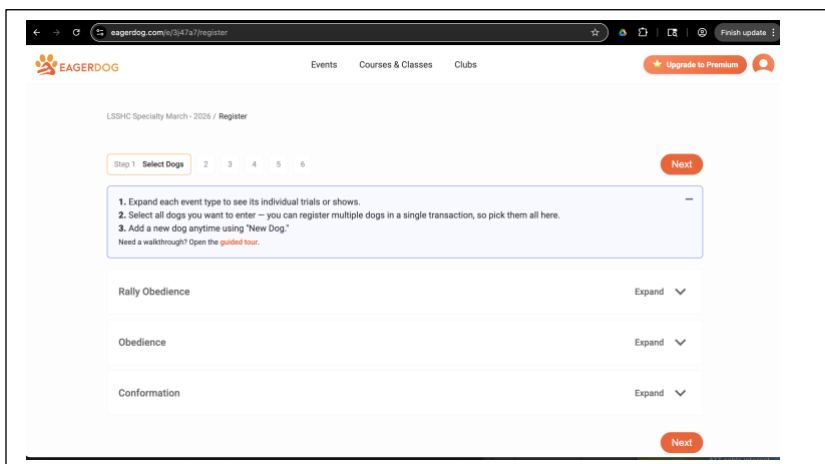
eagerdog.com/e/3j47a7/register

Finish update

EAGERDOG

Events Courses & Classes Clubs

Upgrade to Premium

LSSHC Specialty March - 2026 / Register

Step 1 Select Dogs 2 3 4 5 6

Next

1. Expand each event type to see its individual trials or shows.
2. Select all dogs you want to enter — you can register multiple dogs in a single transaction, so pick them all here.
3. Add a new dog anytime using "New Dog."
Need a walkthrough? Open the guided tour.

Rally Obedience Expand

Obedience Expand

Conformation Expand

Next